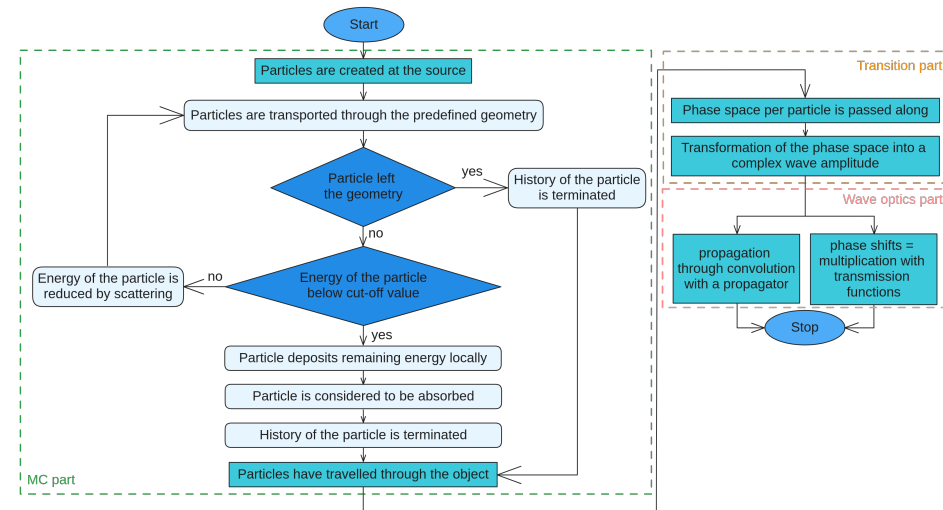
Start

Particles are created at the source

Particles are transported through the predefined geometry

Particle left the geometry

yes

History of the particle is terminated

no

Energy of the particle is reduced by scattering

no

Energy of the particle below cut-off value

yes

Particle deposits remaining energy locally

Particle is considered to be absorbed

History of the particle is terminated

Particles have travelled through the object

MC part

Transition part

Phase space per particle is passed along

Transformation of the phase space into a complex wave amplitude

Wave optics part

propagation through convolution with a propagator

phase shifts = multiplication with transmission functions

Stop